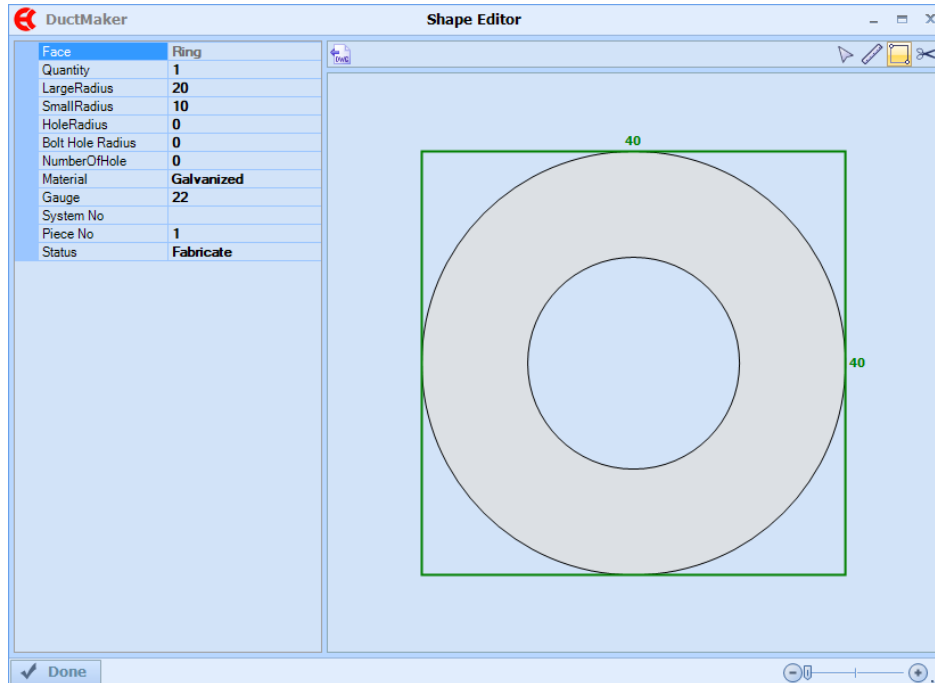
DuctMaker

Shape Editor

| Face | Ring |
|---|---|
| Quantity | 1 |
| LargeRadius | 20 |
| SmallRadius | 10 |
| HoleRadius | 0 |
| Bolt Hole Radius | 0 |
| NumberOfHole | 0 |
| Material | Galvanized |
| Gauge | 22 |
| System No | |
| Piece No | 1 |
| Status | Fabricate |

DWG

40

40

Done